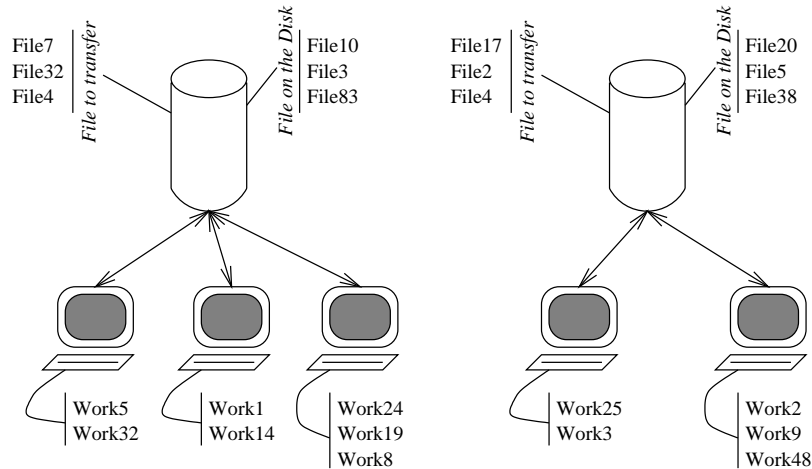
File7
File32
File4
File to transfer

File on the Disk
File10
File3
File83

File17
File2
File4
File to transfer

File on the Disk
File20
File5
File38

Work5
Work32

Work1
Work14

Work24
Work19
Work8

Work25
Work3

Work2
Work9
Work48